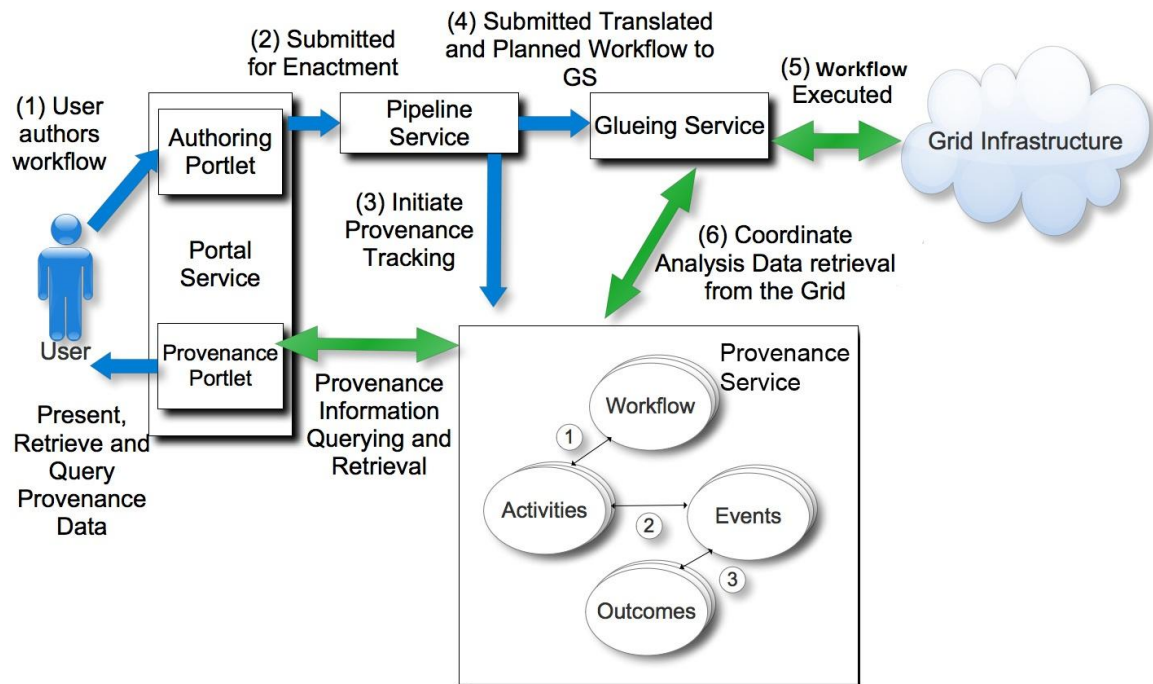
(1) User authors workflow

(2) Submitted for Enactment

(4) Submitted Translated and Planned Workflow to GS

(5) Workflow Executed

Authoring Portlet

Pipeline Service

Glueing Service

Grid Infrastructure

Portal Service

(3) Initiate Provenance Tracking

(6) Coordinate Analysis Data retrieval from the Grid

User

Provenance Portlet

Provenance Service

Present, Retrieve and Query Provenance Data

Provenance Information Querying and Retrieval

Workflow

1

Activities

2

Events

3

Outcomes